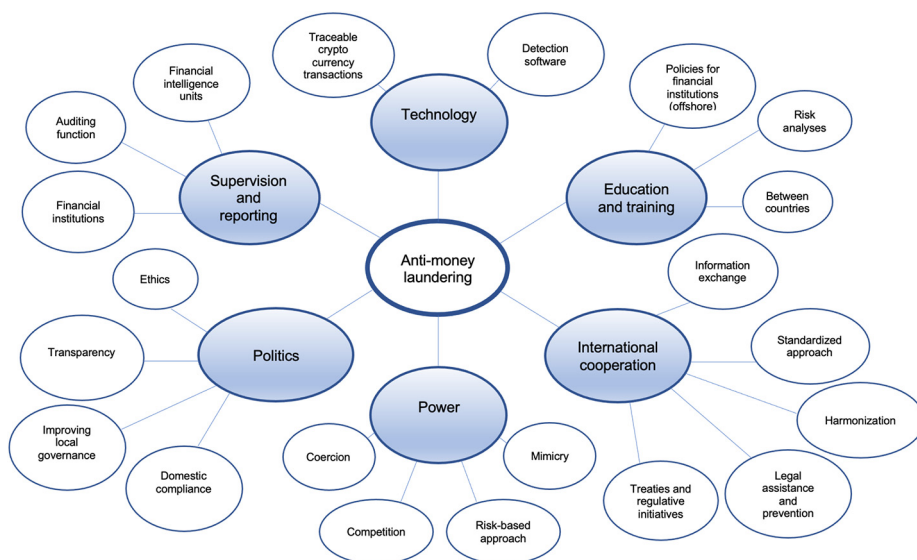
Anti-money laundering

Technology

Traceable crypto currency transactions

Detection software

Supervision and reporting

Financial intelligence units

Auditing function

Financial institutions

Education and training

Policies for financial institutions (offshore)

Risk analyses

Between countries

Politics

Ethics

Transparency

Improving local governance

Domestic compliance

Power

Coercion

Competition

Risk-based approach

Mimicry

International cooperation

Information exchange

Standardized approach

Harmonization

Legal assistance and prevention

Treaties and regulative initiatives